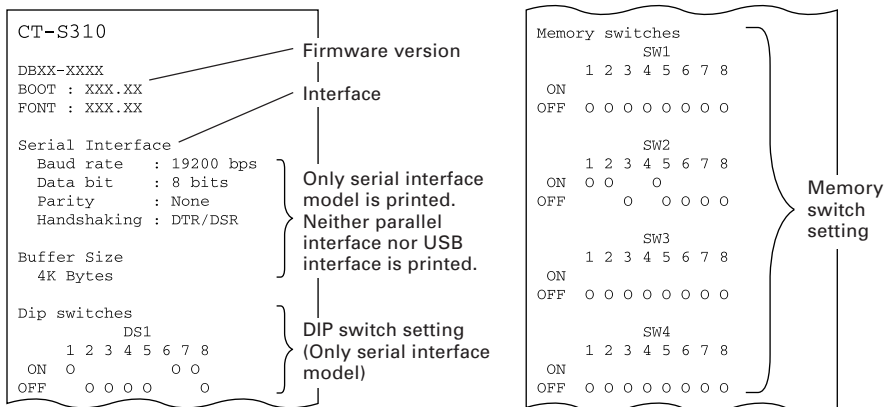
CT-S310

DBXX-XXXX
BOOT : XXX.XX
FONT : XXX.XX

Serial Interface
Baud rate : 19200 bps
Data bit : 8 bits
Parity : None
Handshaking : DTR/DSR

Buffer Size
4K Bytes

Dip switches
DS1
1 2 3 4 5 6 7 8
ON O O O
OFF O O O O O

Firmware version

Interface

Only serial interface model is printed. Neither parallel interface nor USB interface is printed.

DIP switch setting (Only serial interface model)

Memory switches
SW1
1 2 3 4 5 6 7 8
ON
OFF O O O O O O O O

SW2
1 2 3 4 5 6 7 8
ON O O O
OFF O O O O O

SW3
1 2 3 4 5 6 7 8
ON
OFF O O O O O O O O

SW4
1 2 3 4 5 6 7 8
ON
OFF O O O O O O O O

Memory switch setting